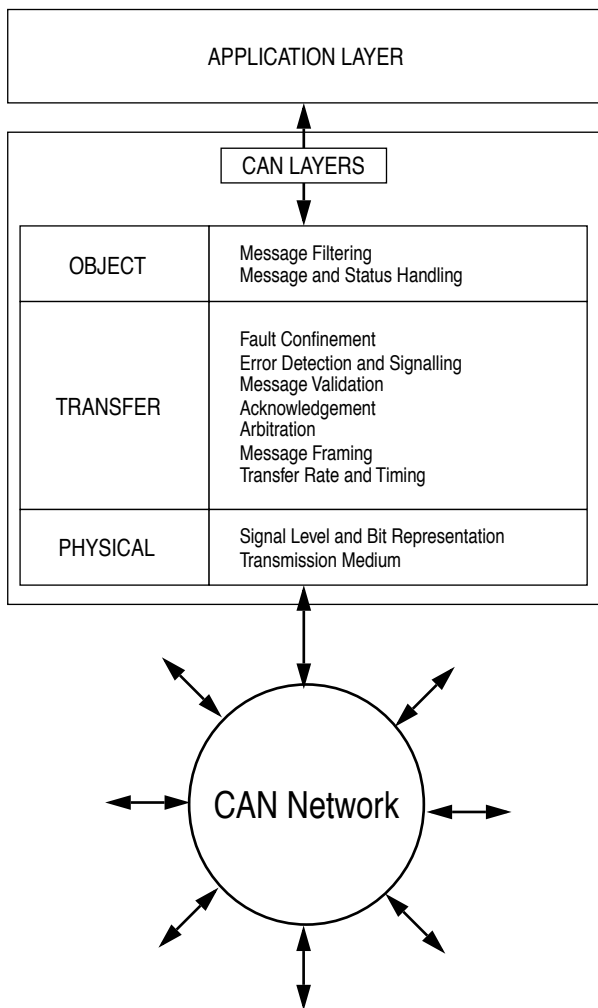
APPLICATION LAYER

CAN LAYERS

| | |
|---|---|
| OBJECT | Message Filtering<br>Message and Status Handling |
| TRANSFER | Fault Confinement<br>Error Detection and Signalling<br>Message Validation<br>Acknowledgement<br>Arbitration<br>Message Framing<br>Transfer Rate and Timing |
| PHYSICAL | Signal Level and Bit Representation<br>Transmission Medium |

CAN Network